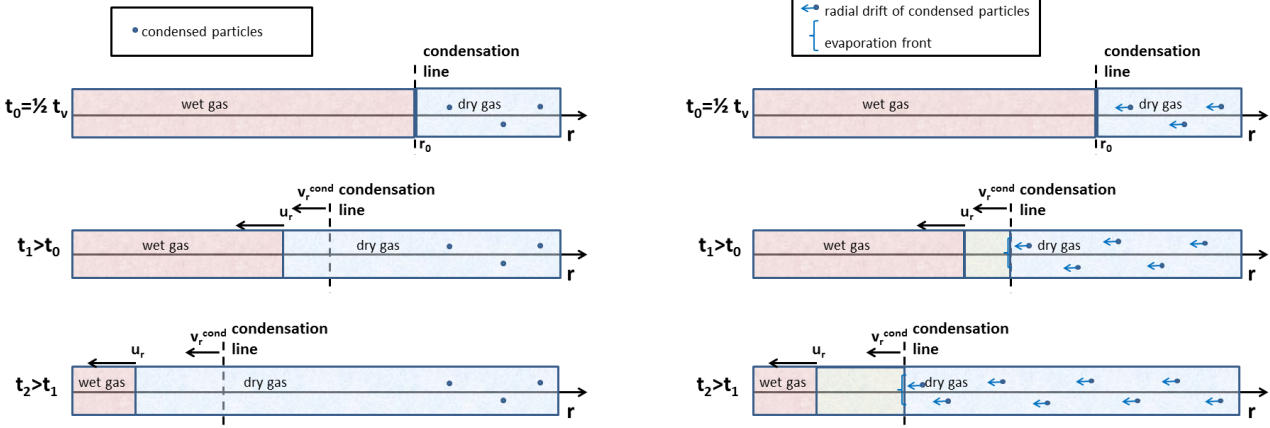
condensed particles

condensation line

$t_0=½\ t_v$ wet gas dry gas $r_0$ r

$v_r^{cond}$ condensation line

$u_r$

$t_1>t_0$ wet gas dry gas r

$u_r$ $v_r^{cond}$ condensation line

$t_2>t_1$ wet gas dry gas r

radial drift of condensed particles

evaporation front

condensation line

$t_0=½\ t_v$ wet gas dry gas $r_0$ r

$v_r^{cond}$ condensation line

$u_r$

$t_1>t_0$ wet gas dry gas r

$u_r$ $v_r^{cond}$ condensation line

$t_2>t_1$ wet gas dry gas r